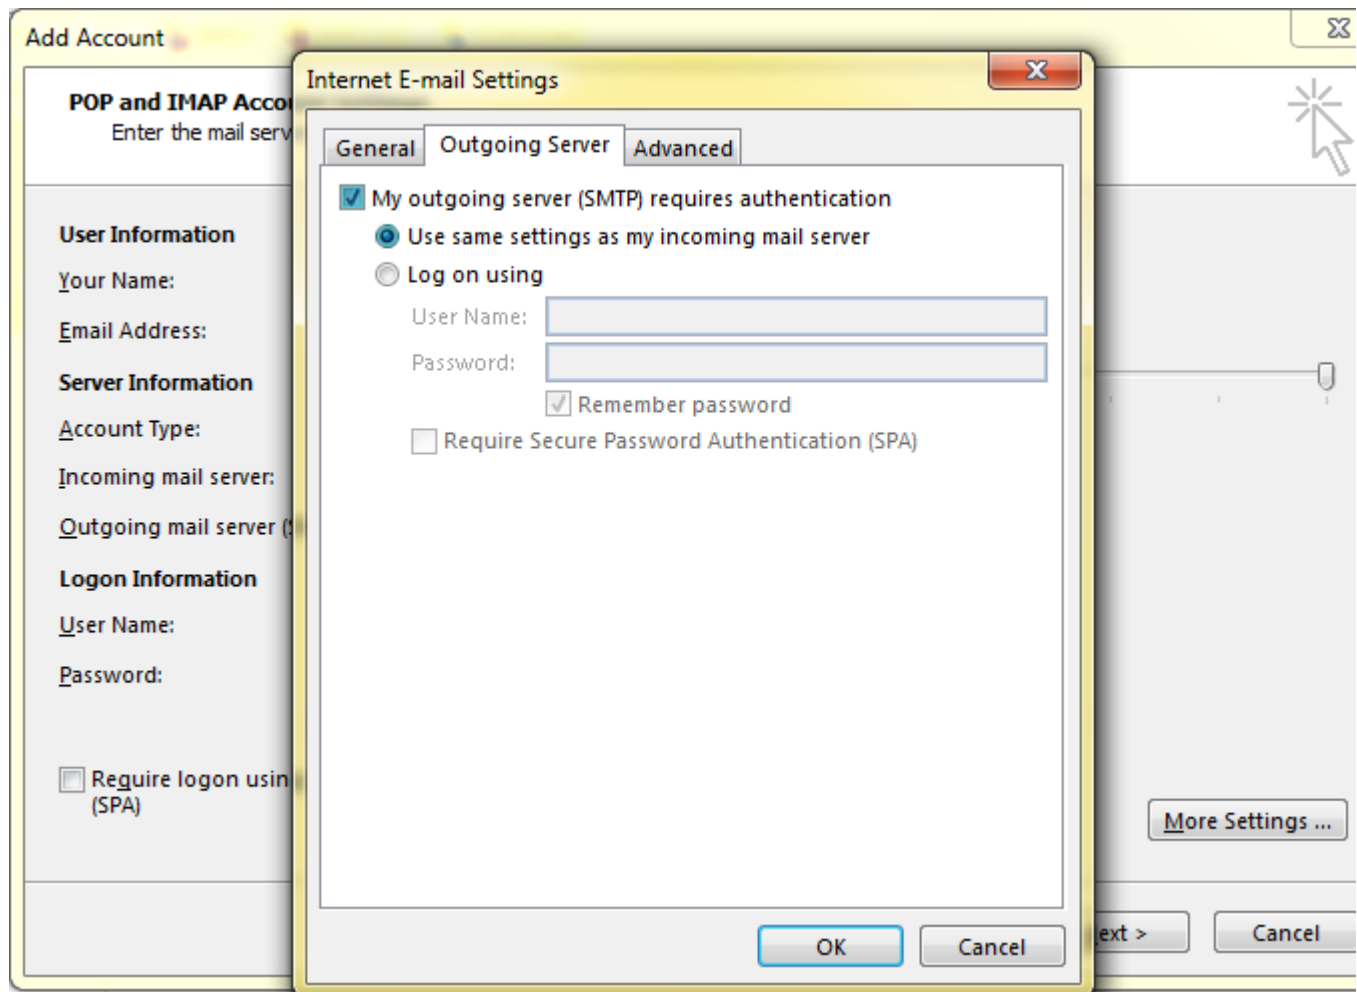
Add Account

POP and IMAP Acco

Enter the mail serv

User Information

Your Name:

Email Address:

Server Information

Account Type:

Incoming mail server:

Outgoing mail server (

Logon Information

User Name:

Password:

Require logon usin (SPA)

Internet E-mail Settings

General | Outgoing Server | Advanced

My outgoing server (SMTP) requires authentication

Use same settings as my incoming mail server

Log on using

User Name:

Password:

Remember password

Require Secure Password Authentication (SPA)

OK

Cancel

More Settings ...

ext >

Cancel